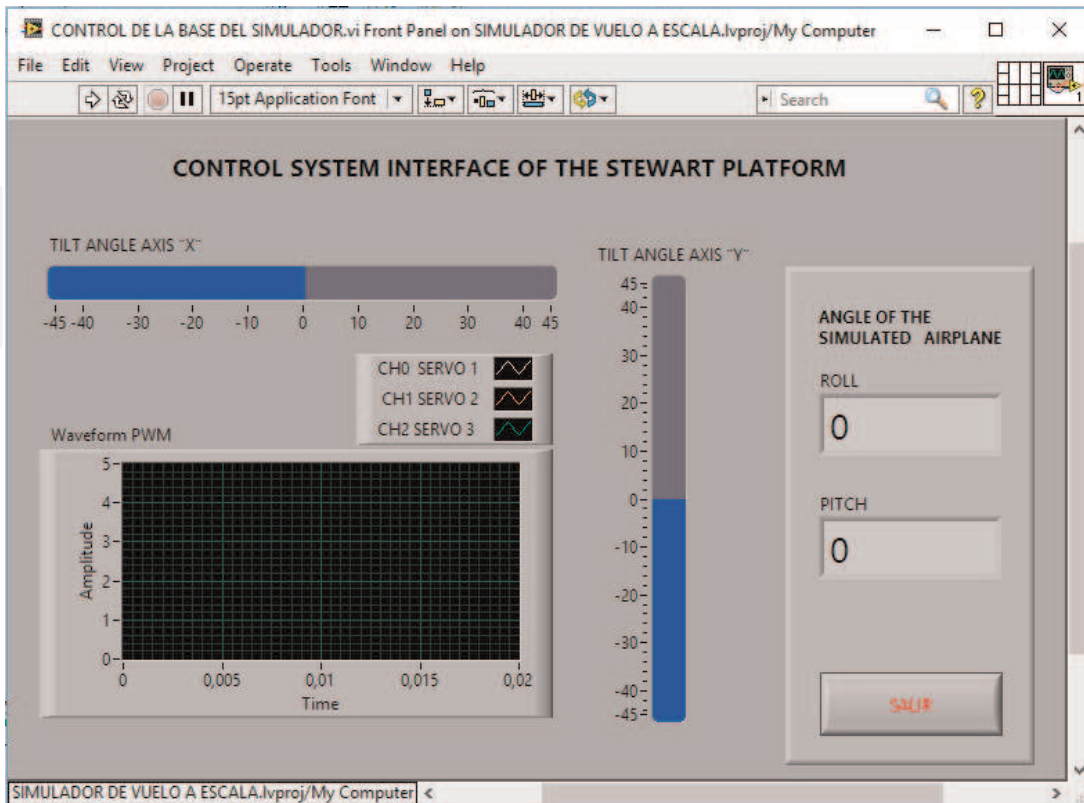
CONTROL DE LA BASE DEL SIMULADOR.vi Front Panel on SIMULADOR DE VUELO A ESCALA.lvproj/My Computer

File Edit View Project Operate Tools Window Help

15pt Application Font

Search

CONTROL SYSTEM INTERFACE OF THE STEWART PLATFORM

TILT ANGLE AXIS "X"

-45 -40 -30 -20 -10 0 10 20 30 40 45

CH0 SERVO 1
CH1 SERVO 2
CH2 SERVO 3

Waveform PWM

5
4
3
2
1
0

Amplitude

0 0,005 0,01 0,015 0,02

Time

TILT ANGLE AXIS "Y"

45
40
30
20
10
0
-10
-20
-30
-40
-45

ANGLE OF THE SIMULATED AIRPLANE

ROLL

0

PITCH

0

SALIR

SIMULADOR DE VUELO A ESCALA.lvproj/My Computer